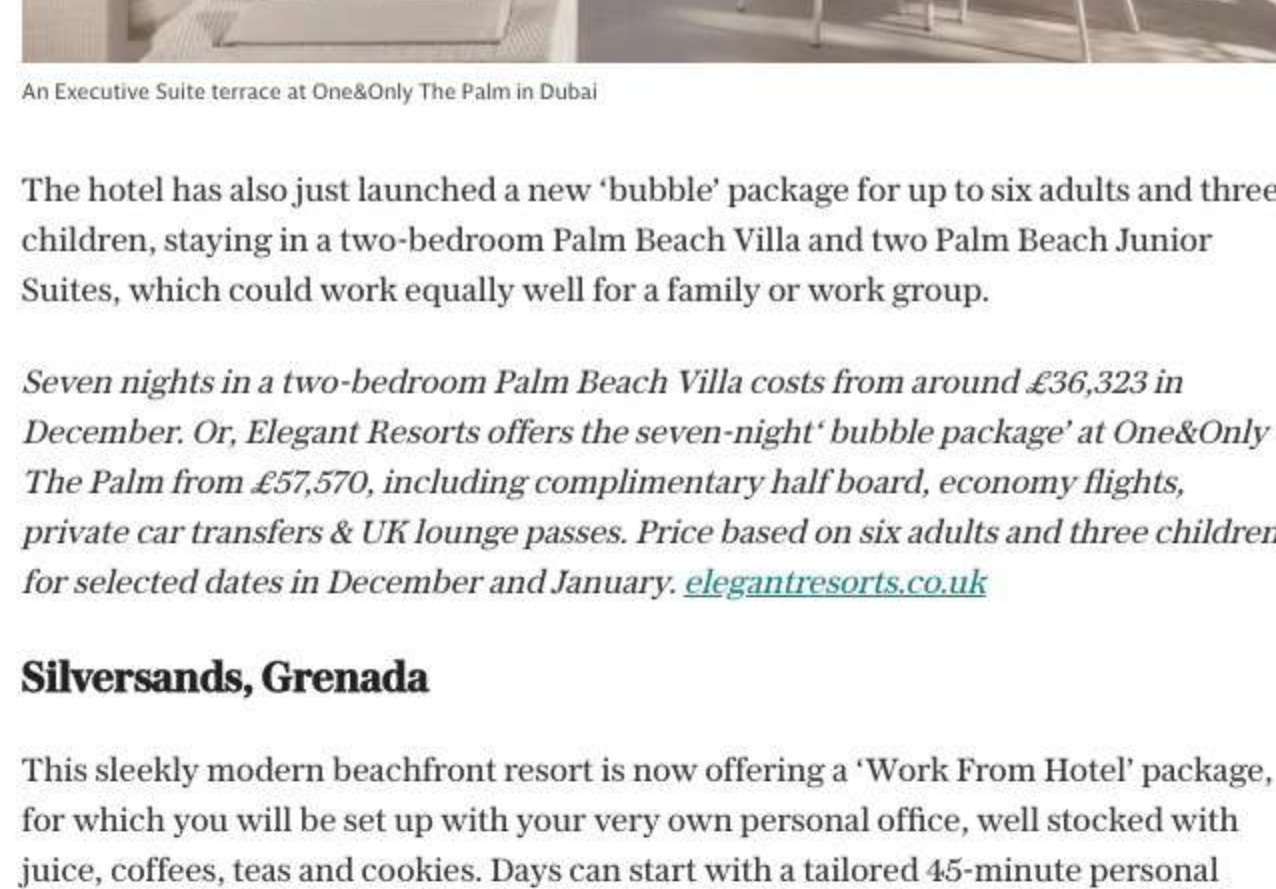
An Executive Suite terrace at One&Only The Palm in Dubai

The hotel has also just launched a new 'bubble' package for up to six adults and three children, staying in a two-bedroom Palm Beach Villa and two Palm Beach Junior Suites, which could work equally well for a family or work group.

Seven nights in a two-bedroom Palm Beach Villa costs from around £36,323 in December. Or, Elegant Resorts offers the seven-night' bubble package' at One&Only The Palm from £57,570, including complimentary half board, economy flights, private car transfers & UK lounge passes. Price based on six adults and three children for selected dates in December and January. elegantresorts.co.uk

Silversands, Grenada

This sleekly modern beachfront resort is now offering a 'Work From Hotel' package, for which you will be set up with your very own personal office, well stocked with juice, coffees, teas and cookies. Days can start with a tailored 45-minute personal